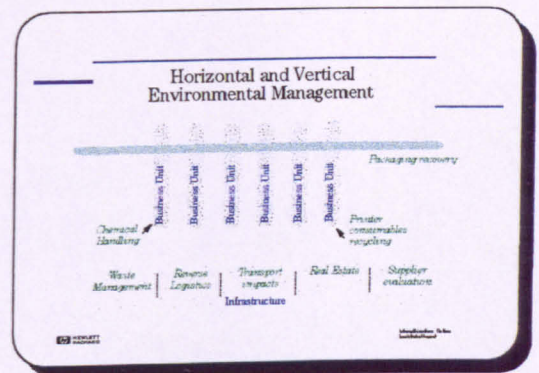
Horizontal and Vertical Environmental Management

Packaging recovery

Business Unit

Business Unit

Business Unit

Business Unit

Business Unit

Business Unit

Chemical Handling

Printer consumables recycling

Waste Management

Reverse Logistics

Transport impacts

Real Estate

Supplier evaluation

Infrastructure

HEWLETT PACKARD

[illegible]